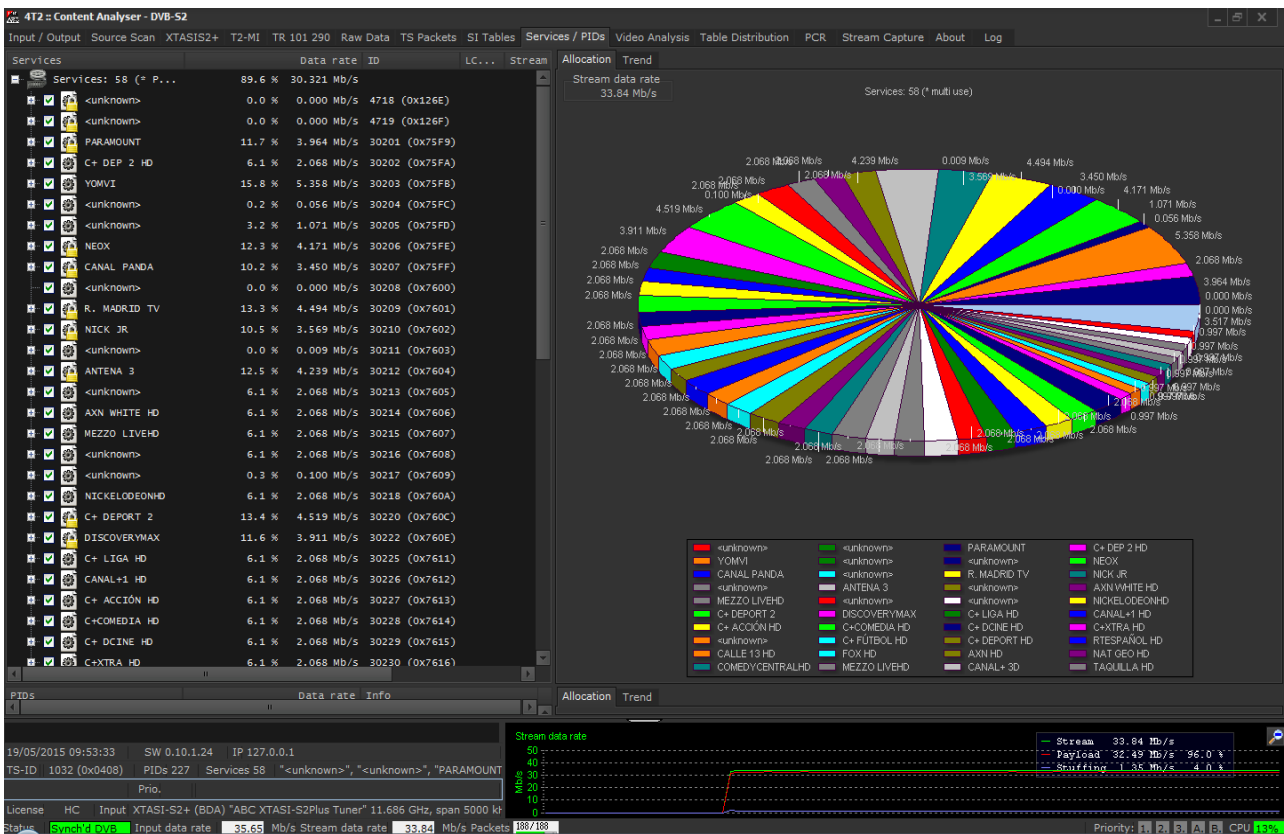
4T2 :: Content Analyser - DVB-S2

Input / Output | Source Scan | XTASIS2+ | T2-MI | TR 101 290 | Raw Data | TS Packets | SI Tables | Services / PIDs | Video Analysis | Table Distribution | PCR | Stream Capture | About | Log

| Services | | Data rate | ID |
|---|---|---|---|
| Services: 58 (* P... | 89.6 % | 30.321 Mb/s | |
| <unknown> | 0.0 % | 0.000 Mb/s | 4718 (0x126E) |
| <unknown> | 0.0 % | 0.000 Mb/s | 4719 (0x126F) |
| PARAMOUNT | 11.7 % | 3.964 Mb/s | 30201 (0x75F9) |
| C+ DEP 2 HD | 6.1 % | 2.068 Mb/s | 30202 (0x75FA) |
| YOMVI | 15.8 % | 5.358 Mb/s | 30203 (0x75FB) |
| <unknown> | 0.2 % | 0.056 Mb/s | 30204 (0x75FC) |
| <unknown> | 3.2 % | 1.071 Mb/s | 30205 (0x75FD) |
| NEOX | 12.3 % | 4.171 Mb/s | 30206 (0x75FE) |
| CANAL PANDA | 10.2 % | 3.450 Mb/s | 30207 (0x75FF) |
| <unknown> | 0.0 % | 0.000 Mb/s | 30208 (0x7600) |
| R. MADRID TV | 13.3 % | 4.494 Mb/s | 30209 (0x7601) |
| NICK JR | 10.5 % | 3.569 Mb/s | 30210 (0x7602) |
| <unknown> | 0.0 % | 0.009 Mb/s | 30211 (0x7603) |
| ANTENA 3 | 12.5 % | 4.239 Mb/s | 30212 (0x7604) |
| <unknown> | 6.1 % | 2.068 Mb/s | 30213 (0x7605) |
| AXN WHITE HD | 6.1 % | 2.068 Mb/s | 30214 (0x7606) |
| MEZZO LIVEHD | 6.1 % | 2.068 Mb/s | 30215 (0x7607) |
| <unknown> | 6.1 % | 2.068 Mb/s | 30216 (0x7608) |
| <unknown> | 0.3 % | 0.100 Mb/s | 30217 (0x7609) |
| NICKELODEONHD | 6.1 % | 2.068 Mb/s | 30218 (0x760A) |
| C+ DEPORT 2 | 13.4 % | 4.519 Mb/s | 30220 (0x760C) |
| DISCOVERYMAX | 11.6 % | 3.911 Mb/s | 30222 (0x760E) |
| C+ LIGA HD | 6.1 % | 2.068 Mb/s | 30225 (0x7611) |
| CANAL+1 HD | 6.1 % | 2.068 Mb/s | 30226 (0x7612) |
| C+ ACCIÓN HD | 6.1 % | 2.068 Mb/s | 30227 (0x7613) |
| C+COMEDIA HD | 6.1 % | 2.068 Mb/s | 30228 (0x7614) |
| C+ DCINE HD | 6.1 % | 2.068 Mb/s | 30229 (0x7615) |
| C+XTRA HD | 6.1 % | 2.068 Mb/s | 30230 (0x7616) |

PIDs | Data rate | Info

Allocation | Trend

Stream data rate
33.84 Mb/s

Services: 58 (* multi use)

2.068 Mb/s 2.068 Mb/s 4.239 Mb/s 0.009 Mb/s 4.494 Mb/s 3.569 Mb/s 3.450 Mb/s 0.000 Mb/s 4.171 Mb/s 1.071 Mb/s 0.056 Mb/s 5.358 Mb/s 2.068 Mb/s 3.964 Mb/s 0.000 Mb/s 0.000 Mb/s 3.517 Mb/s 0.997 Mb/s 4.519 Mb/s 3.911 Mb/s 0.100 Mb/s 2.068 Mb/s 0.997 Mb/s 2.068 Mb/s

<unknown> | <unknown> | PARAMOUNT | C+ DEP 2 HD
YOMVI | <unknown> | <unknown> | NEOX
CANAL PANDA | <unknown> | R. MADRID TV | NICK JR
<unknown> | ANTENA 3 | <unknown> | AXN WHITE HD
MEZZO LIVEHD | <unknown> | <unknown> | NICKELODEONHD
C+ DEPORT 2 | DISCOVERYMAX | C+ LIGA HD | CANAL+1 HD
C+ ACCIÓN HD | C+COMEDIA HD | C+ DCINE HD | C+XTRA HD
<unknown> | C+ FÚTBOL HD | C+ DEPORT HD | RTESPAÑOL HD
CALLE 13 HD | FOX HD | AXN HD | NAT GEO HD
COMEDYCENTRALHD | MEZZO LIVEHD | CANAL+ 3D | TAQUILLA HD

Allocation | Trend

19/05/2015 09:53:33 | SW 0.10.1.24 | IP 127.0.0.1
TS-ID 1032 (0x0408) | PIDs 227 | Services 58 | "<unknown>", "<unknown>", "PARAMOUNT
Prio.
License | HC | Input XTASI-S2+ (BDA) "ABC XTASI-S2Plus Tuner" 11.686 GHz, span 5000 kH

Stream data rate
50 40 30 20 10 0
Mb/s
Stream 33.84 Mb/s
Payload 32.49 Mb/s 96.0 %
Stuffing 1.35 Mb/s 4.0 %

Status | Synch'd DVB | Input data rate 35.65 Mb/s | Stream data rate 33.84 Mb/s | Packets 188/188 | Priority: 1. 2. 3. A. B. | CPU 13%